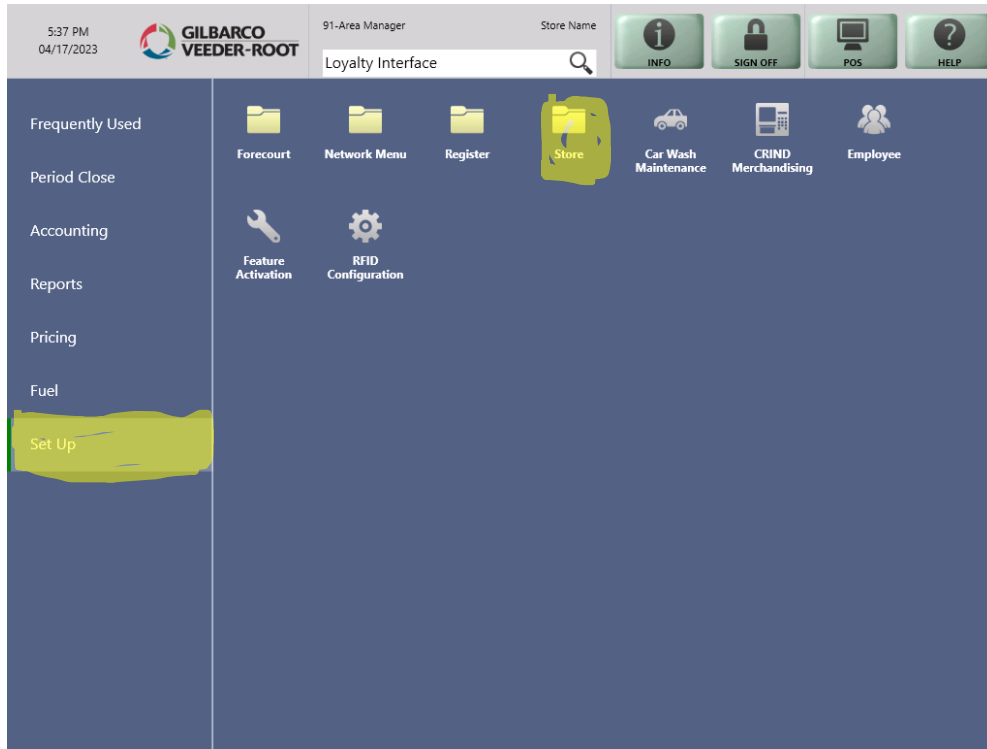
5:37 PM
04/17/2023

GILBARCO
VEEDER-ROOT

91-Area Manager

Store Name

Loyalty Interface

INFO

SIGN OFF

POS

HELP

Frequently Used

Period Close

Accounting

Reports

Pricing

Fuel

Set Up

Forecourt

Network Menu

Register

Store

Car Wash Maintenance

CRIND Merchandising

Employee

Feature Activation

RFID Configuration